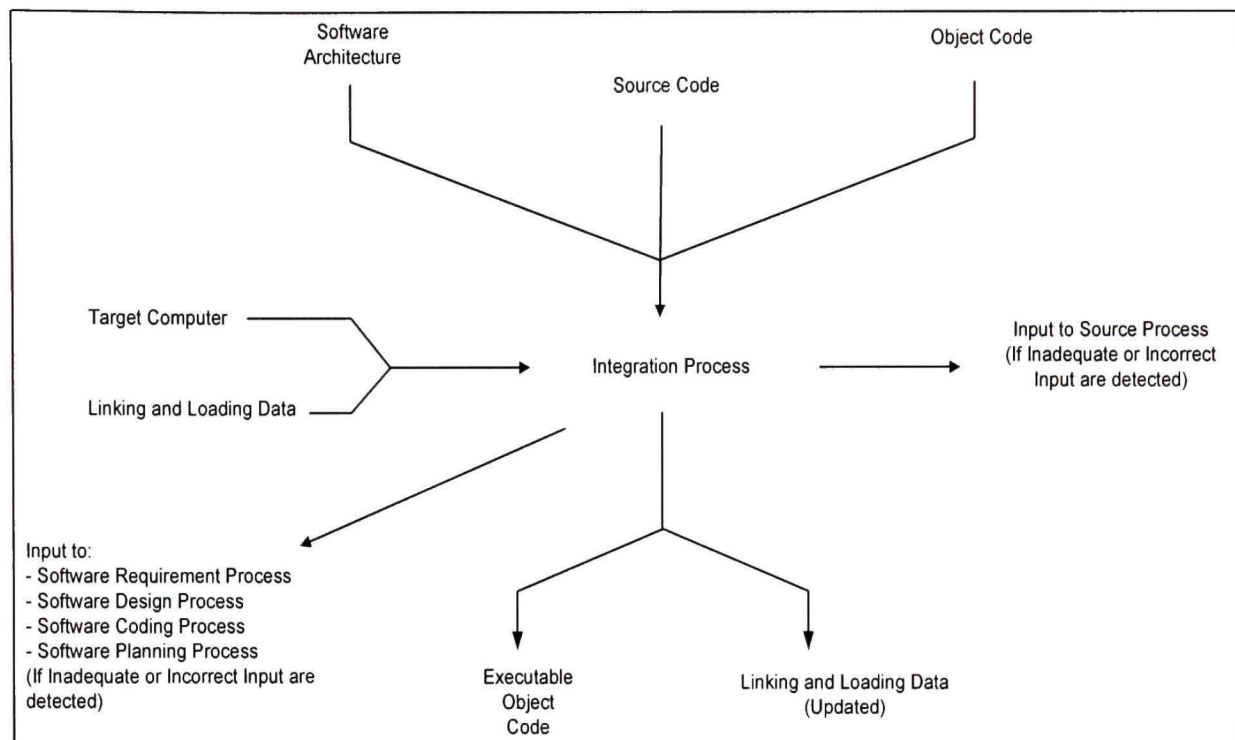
Software Architecture

Source Code

Object Code

Target Computer

Linking and Loading Data

Integration Process

Input to Source Process (If Inadequate or Incorrect Input are detected)

Input to:
- Software Requirement Process
- Software Design Process
- Software Coding Process
- Software Planning Process
(If Inadequate or Incorrect Input are detected)

Executable Object Code

Linking and Loading Data (Updated)